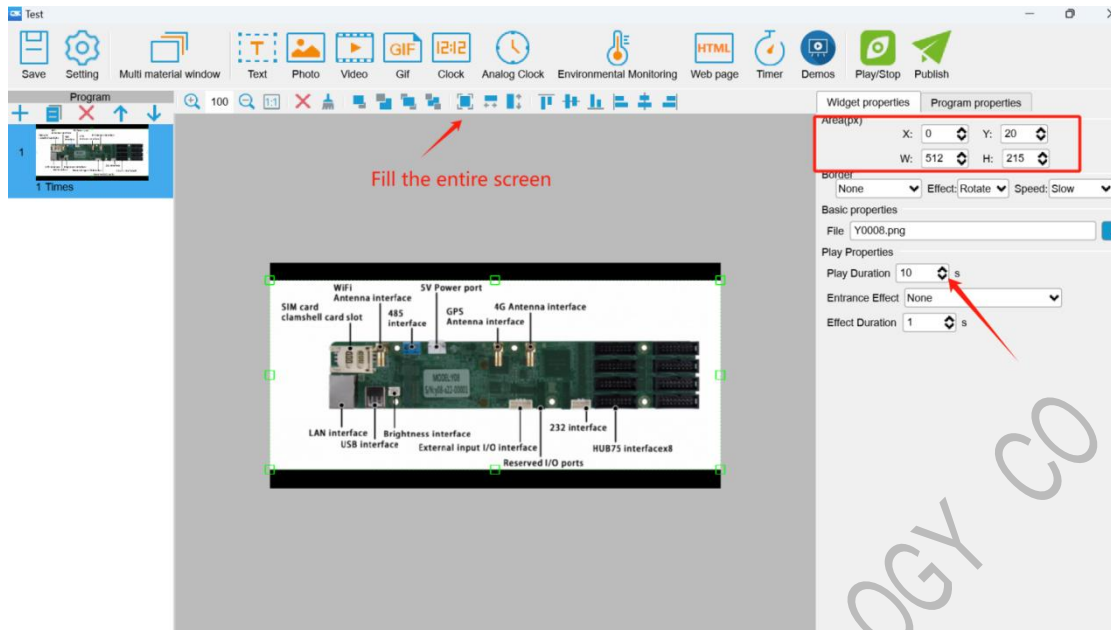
Test

Save Setting Multi material window Text Photo Video Gif Clock Analog Clock Environmental Monitoring Web page Timer Demos Play/Stop Publish

Program

100

1

1 Times

Fill the entire screen

WiFi Antenna interface

5V Power port

SIM card clamshell card slot

485 interface

GPS Antenna interface

4G Antenna interface

LAN interface

USB interface

Brightness interface

External input I/O interface

Reserved I/O ports

232 interface

HUB75 interfacex8

Widget properties Program properties

Area(px)

X: 0 Y: 20

W: 512 H: 215

Border

None Effect: Rotate Speed: Slow

Basic properties

File Y0008.png

Play Properties

Play Duration 10 s

Entrance Effect None

Effect Duration 1 s

OGY CO